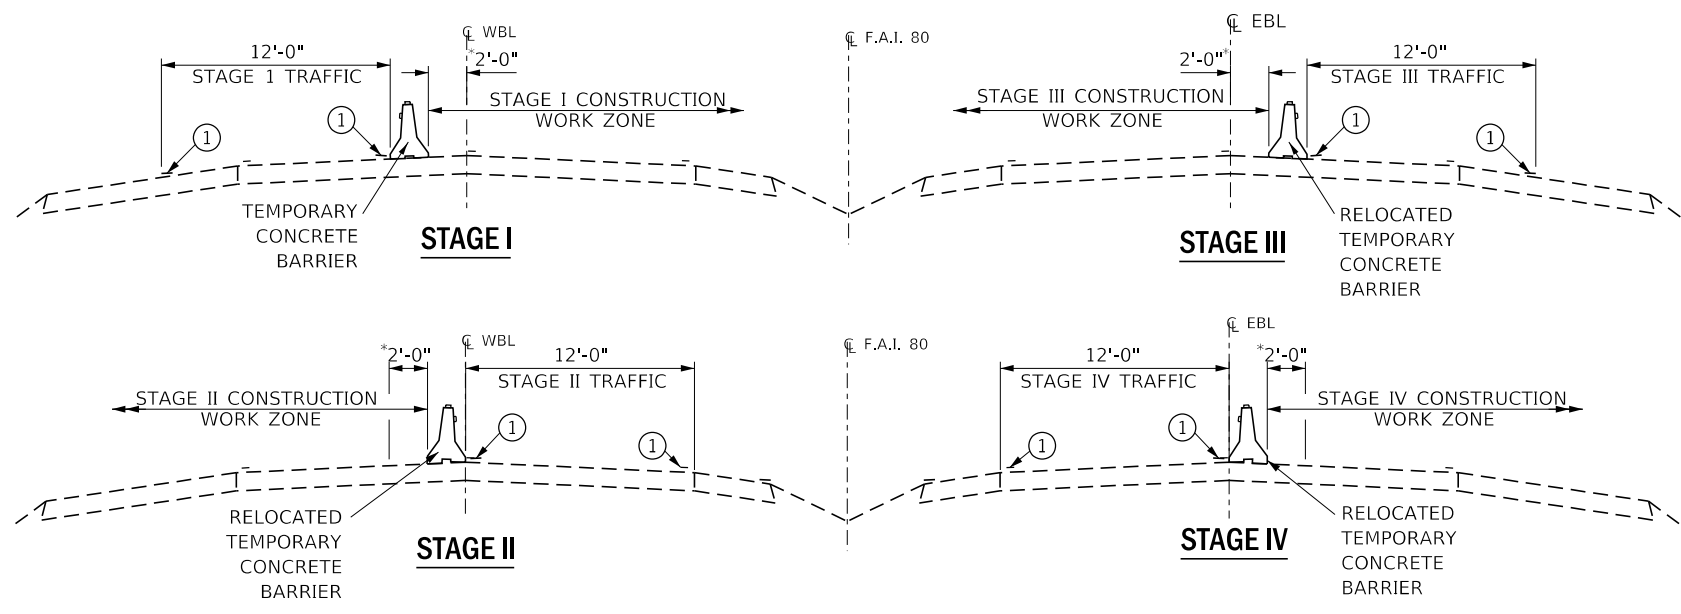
℄ WBL

℄ F.A.I. 80

℄ EBL

12'-0"
STAGE 1 TRAFFIC

*2'-0"

STAGE I CONSTRUCTION
WORK ZONE

1

1

TEMPORARY
CONCRETE
BARRIER

STAGE I

2'-0"*

12'-0"
STAGE III TRAFFIC

STAGE III CONSTRUCTION
WORK ZONE

1

1

RELOCATED
TEMPORARY
CONCRETE
BARRIER

STAGE III

℄ WBL

℄ F.A.I. 80

*2'-0"

12'-0"
STAGE II TRAFFIC

STAGE II CONSTRUCTION
WORK ZONE

1

1

RELOCATED
TEMPORARY
CONCRETE
BARRIER

STAGE II

℄ EBL

12'-0"
STAGE IV TRAFFIC

*2'-0"

STAGE IV CONSTRUCTION
WORK ZONE

1

1

RELOCATED
TEMPORARY
CONCRETE
BARRIER

STAGE IV